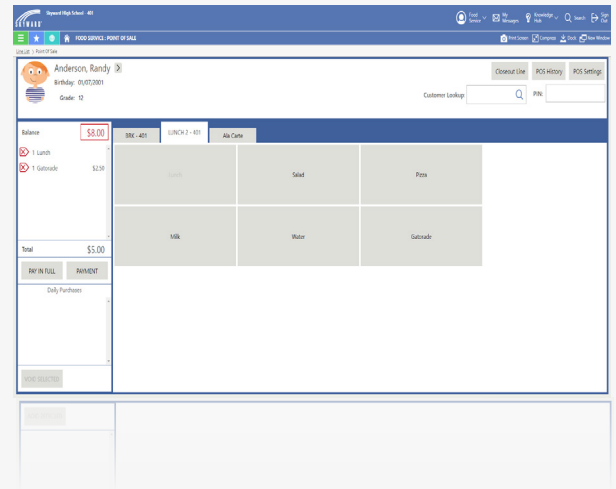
Skyward High School - 401

Food Service | My Messages | Knowledge Hub | Search | Sign Out

FOOD SERVICE : POINT OF SALE

Print Screen | Compress | Dock | New Window

Line List > Point Of Sale

Anderson, Randy
Birthday: 01/07/2001
Grade: 12

Closeout Line | POS History | POS Settings

Customer Lookup | PIN:

Balance $8.00

1 Lunch
1 Gatorade $2.50

Total $5.00

PAY IN FULL | PAYMENT

Daily Purchases

VOID SELECTED

BRK - 401 | LUNCH 2 - 401 | Ala Carte

| Lunch | Salad | Pizza |
|---|---|---|
| Milk | Water | Gatorade |